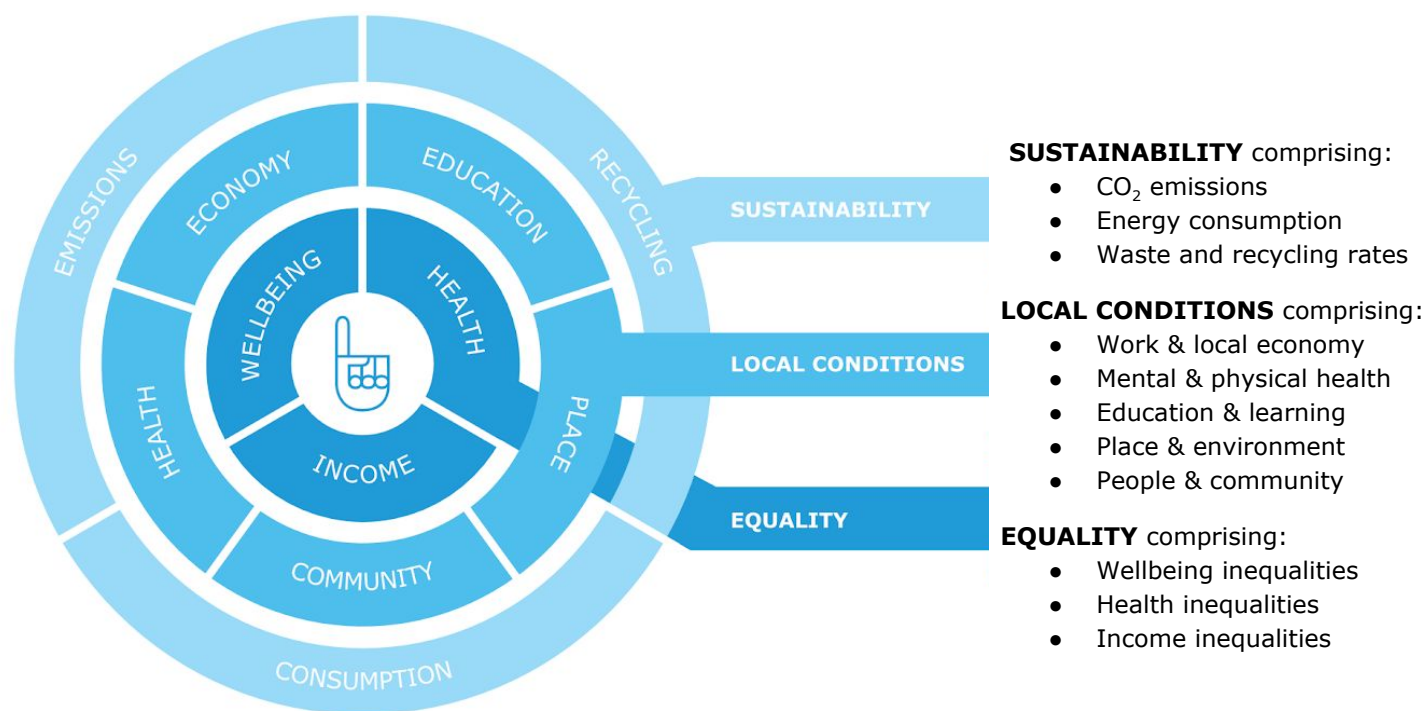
EMISSIONS
RECYCLING
CONSUMPTION
ECONOMY
EDUCATION
HEALTH
PLACE
COMMUNITY
WELLBEING
HEALTH
INCOME

SUSTAINABILITY
LOCAL CONDITIONS
EQUALITY

**SUSTAINABILITY** comprising:
- $CO_2$ emissions
- Energy consumption
- Waste and recycling rates

**LOCAL CONDITIONS** comprising:
- Work & local economy
- Mental & physical health
- Education & learning
- Place & environment
- People & community

**EQUALITY** comprising:
- Wellbeing inequalities
- Health inequalities
- Income inequalities